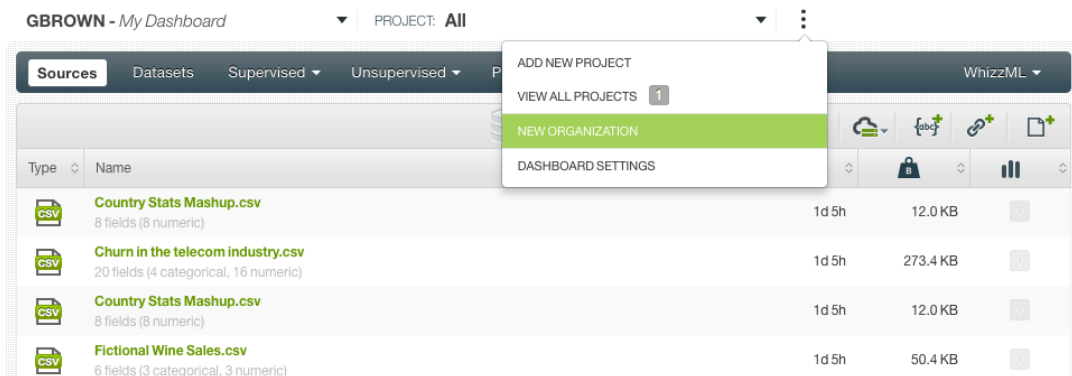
GBROWN - My Dashboard ▾ PROJECT: All ▾ ⋮

ADD NEW PROJECT
VIEW ALL PROJECTS 1
NEW ORGANIZATION
DASHBOARD SETTINGS

Sources Datasets Supervised ▾ Unsupervised ▾ P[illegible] WhizzML ▾

| Type | Name | | | |
|---|---|---|---|---|
| CSV | Country Stats Mashup.csv 8 fields (8 numeric) | 1d 5h | 12.0 KB | |
| CSV | Churn in the telecom industry.csv 20 fields (4 categorical, 16 numeric) | 1d 5h | 273.4 KB | |
| CSV | Country Stats Mashup.csv 8 fields (8 numeric) | 1d 5h | 12.0 KB | |
| CSV | Fictional Wine Sales.csv 6 fields (3 categorical, 3 numeric) | 1d 5h | 50.4 KB | |